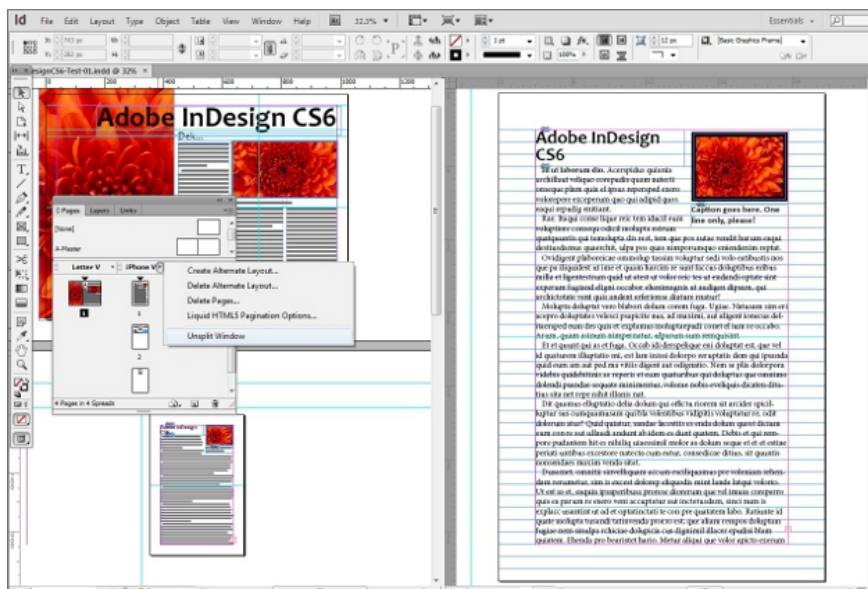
Id File Edit Layout Type Object Table View Window Help 32.5%

Essentials

[Basic Graphics Frame]

*esignCS6-Test-01.indd @ 32%

Adobe InDesign CS6

Pages Layers Links

[None]

A-Master

Letter V

iPhone V

Create Alternate Layout...

Delete Alternate Layout...

Delete Pages...

Liquid HTML5 Pagination Options...

Unsplit Window

4 Pages in 4 Spreads

Adobe InDesign CS6

Caption goes here. One line only, please?

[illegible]